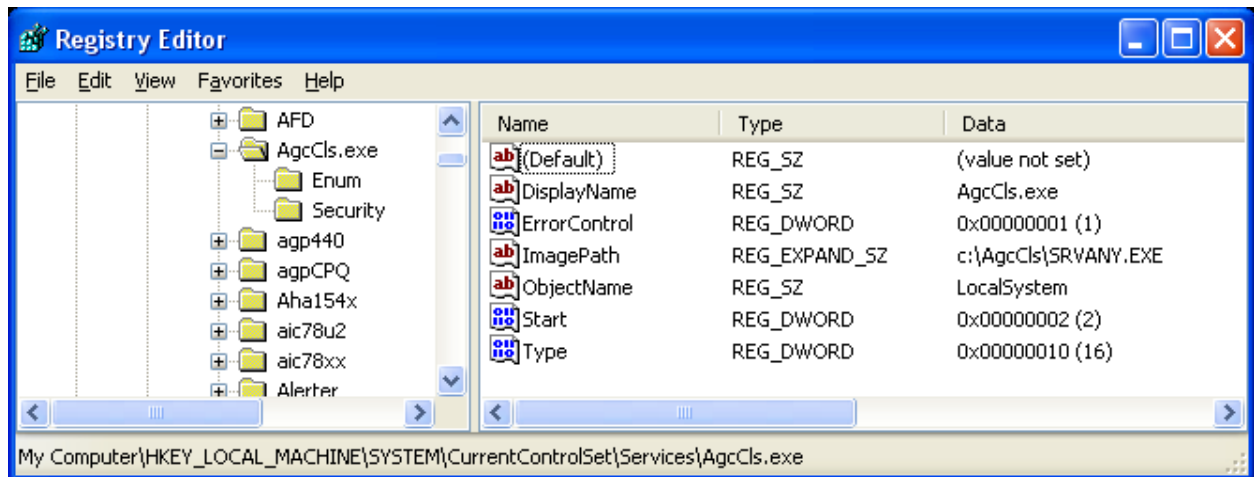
Registry Editor

File Edit View Favorites Help

AFD
AgcCls.exe
Enum
Security
agp440
agpCPQ
Aha154x
aic78u2
aic78xx
Alerter

| Name | Type | Data |
|---|---|---|
| (Default) | REG_SZ | (value not set) |
| DisplayName | REG_SZ | AgcCls.exe |
| ErrorControl | REG_DWORD | 0x00000001 (1) |
| ImagePath | REG_EXPAND_SZ | c:\AgcCls\SRVANY.EXE |
| ObjectName | REG_SZ | LocalSystem |
| Start | REG_DWORD | 0x00000002 (2) |
| Type | REG_DWORD | 0x00000010 (16) |

My Computer\HKEY_LOCAL_MACHINE\SYSTEM\CurrentControlSet\Services\AgcCls.exe